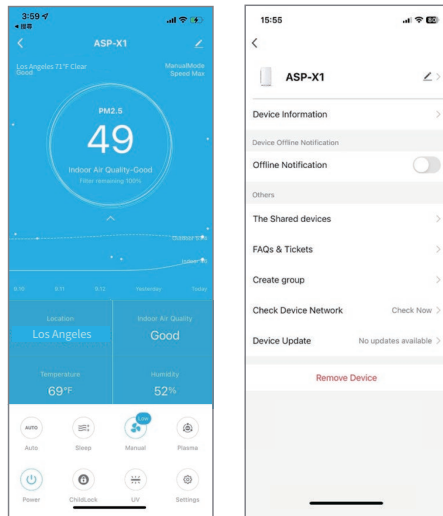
3:59
◂ 搜尋
ASP-X1
Los Angeles 71°F Clear
Good
ManualMode
Speed Max
PM2.5
49
Indoor Air Quality-Good
Filter remaining 100%
Outdoor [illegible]
Indoor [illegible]
9.10
9.11
9.12
Yesterday
Today
Location
Los Angeles
Indoor Air Quality
Good
Temperature
69°F
Humidity
52%
AUTO
Auto
Sleep
LOW
Manual
Plasma
Power
ChildLock
UV
Settings

15:55
ASP-X1
Device Information
Device Offline Notification
Offline Notification
Others
The Shared devices
FAQs & Tickets
Create group
Check Device Network
Check Now
Device Update
No updates available
Remove Device